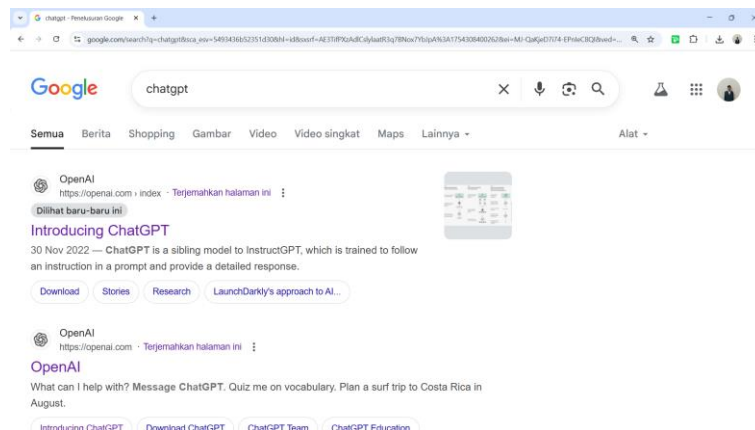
chatgpt - Penelusuran Google ×

google.com/search?q=chatgpt&sca_esv=5493436b52351d30&hl=id&sxsrf=AE3TifPXzAdlCdylaatR3q78Nox7Yb/pA%3A1754308400262&ei=MJ-QaKjeD7l74-EPnkrC8Q&oq=...

Google

chatgpt

Semua Berita Shopping Gambar Video Video singkat Maps Lainnya ▾ Alat ▾

OpenAI
https://openai.com › index · Terjemahkan halaman ini ⋮

Dilihat baru-baru ini

Introducing ChatGPT

30 Nov 2022 — ChatGPT is a sibling model to InstructGPT, which is trained to follow an instruction in a prompt and provide a detailed response.

Download Stories Research LaunchDarkly's approach to AI...

OpenAI
https://openai.com · Terjemahkan halaman ini ⋮

OpenAI

What can I help with? Message ChatGPT. Quiz me on vocabulary. Plan a surf trip to Costa Rica in August.

Introducing ChatGPT Download ChatGPT ChatGPT Team ChatGPT Education